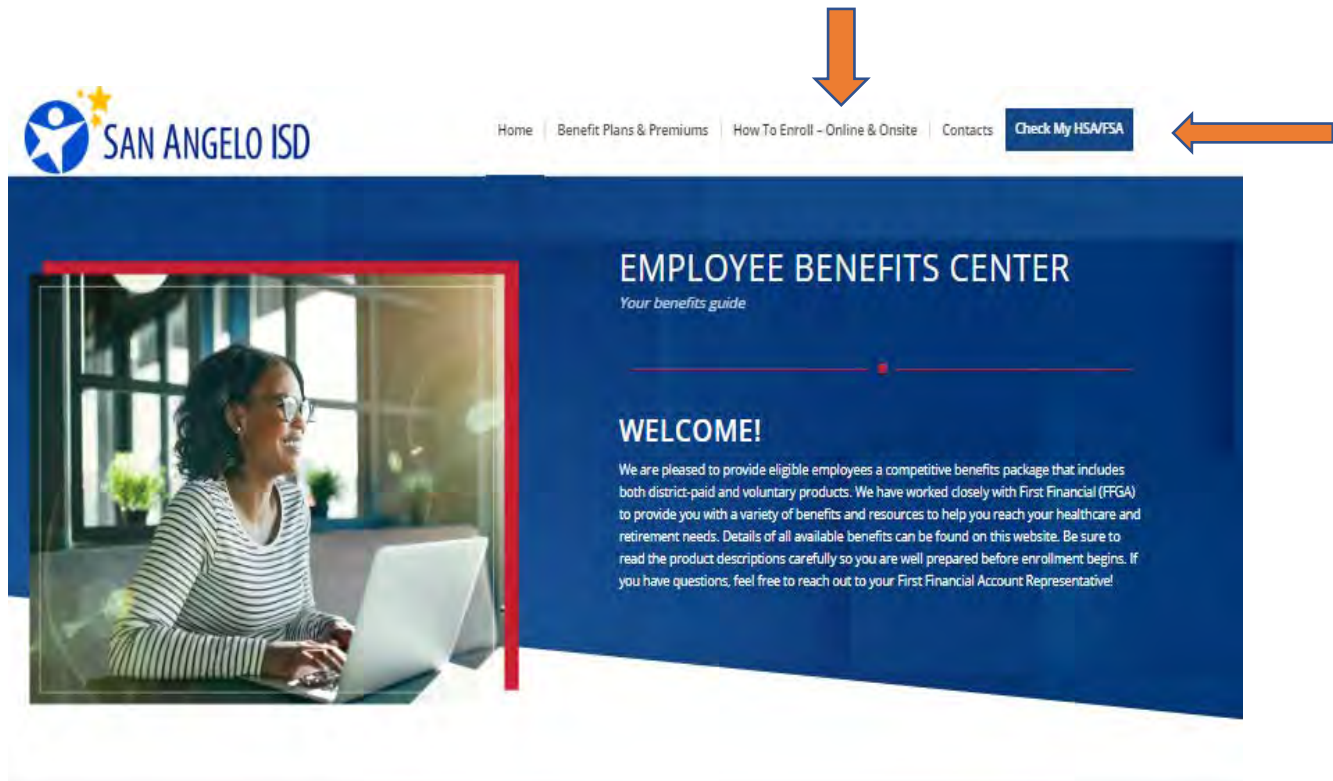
SAN ANGELO ISD

Home | Benefit Plans & Premiums | How To Enroll – Online & Onsite | Contacts | Check My HSA/FSA

EMPLOYEE BENEFITS CENTER

Your benefits guide

WELCOME!

We are pleased to provide eligible employees a competitive benefits package that includes both district-paid and voluntary products. We have worked closely with First Financial (FFGA) to provide you with a variety of benefits and resources to help you reach your healthcare and retirement needs. Details of all available benefits can be found on this website. Be sure to read the product descriptions carefully so you are well prepared before enrollment begins. If you have questions, feel free to reach out to your First Financial Account Representative!